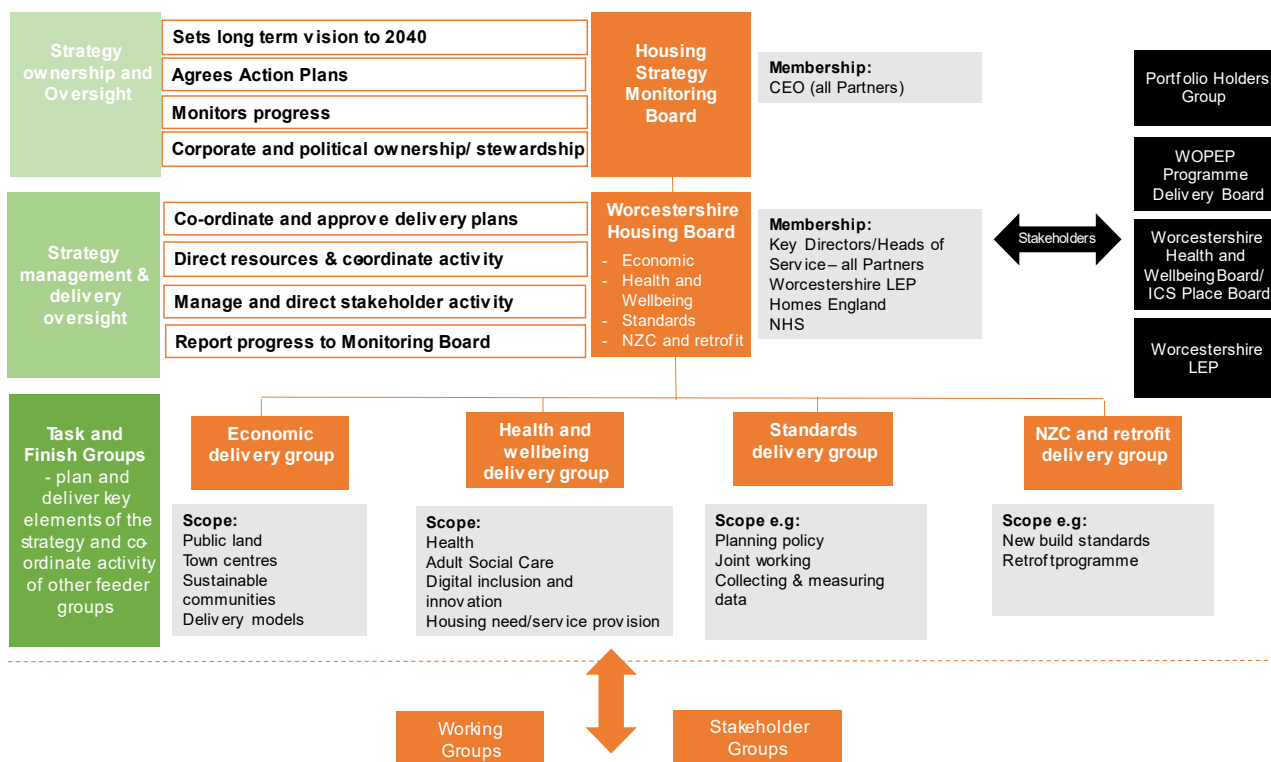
Strategy ownership and Oversight

Sets long term vision to 2040

Agrees Action Plans

Monitors progress

Corporate and political ownership/ stewardship

Housing Strategy Monitoring Board

Membership:
CEO (all Partners)

Portfolio Holders Group

WOPEP Programme Delivery Board

Strategy management & delivery oversight

Co-ordinate and approve delivery plans

Direct resources & coordinate activity

Manage and direct stakeholder activity

Report progress to Monitoring Board

Worcestershire Housing Board
- Economic
- Health and Wellbeing
- Standards
- NZC and retrofit

Membership:
Key Directors/Heads of Service – all Partners
Worcestershire LEP
Homes England
NHS

Stakeholders

Worcestershire Health and Wellbeing Board/ ICS Place Board

Worcestershire LEP

Task and Finish Groups - plan and deliver key elements of the strategy and co-ordinate activity of other feeder groups

Economic delivery group

Health and wellbeing delivery group

Standards delivery group

NZC and retrofit delivery group

Scope:
Public land
Town centres
Sustainable communities
Delivery models

Scope:
Health
Adult Social Care
Digital inclusion and innovation
Housing need/service provision

Scope e.g:
Planning policy
Joint working
Collecting & measuring data

Scope e.g:
New build standards
Retroftprogramme

Working Groups

Stakeholder Groups